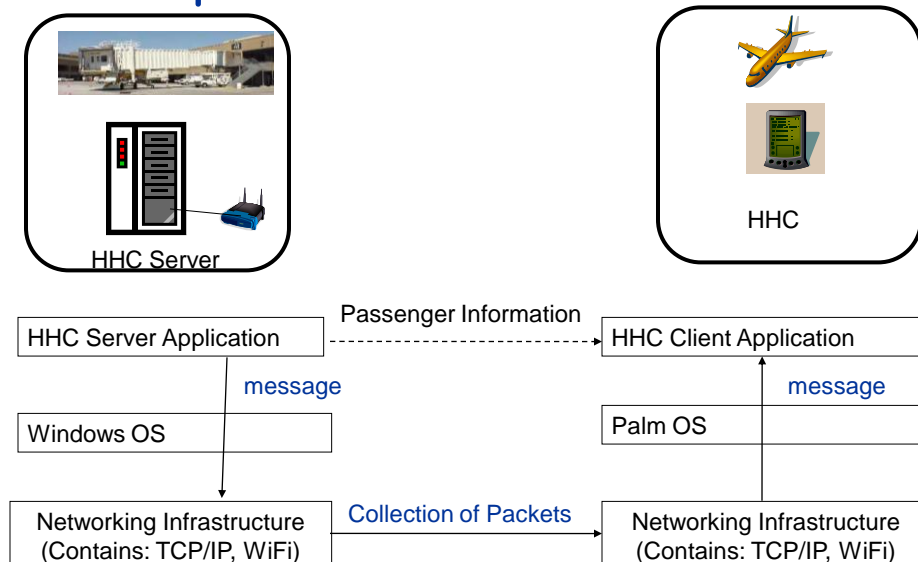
HHC Server

HHC

Passenger Information

HHC Server Application

HHC Client Application

message

message

Windows OS

Palm OS

Networking Infrastructure (Contains: TCP/IP, WiFi)

Collection of Packets

Networking Infrastructure (Contains: TCP/IP, WiFi)